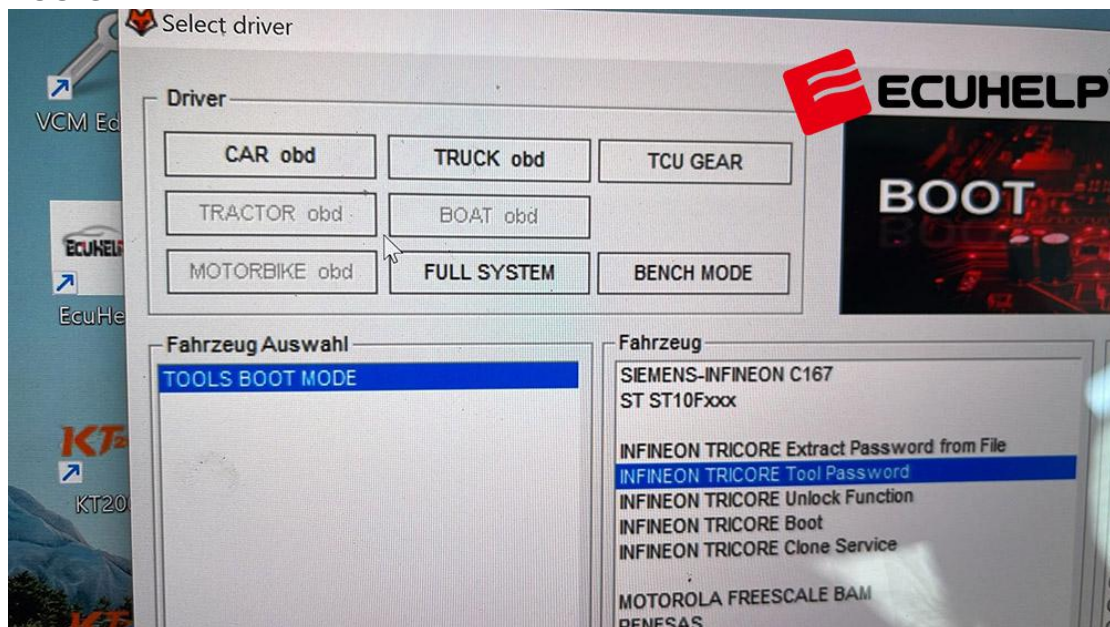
VCM Ed

ECUHELP

EcuHe

KT2

KT20

Select driver

Driver

CAR obd
TRUCK obd
TCU GEAR
TRACTOR obd
BOAT obd
MOTORBIKE obd
FULL SYSTEM
BENCH MODE

ECUHELP

BOOT

Fahrzeug Auswahl

TOOLS BOOT MODE

Fahrzeug

SIEMENS-INFINEON C167
ST ST10Fxxx

INFINEON TRICORE Extract Password from File
INFINEON TRICORE Tool Password
INFINEON TRICORE Unlock Function
INFINEON TRICORE Boot
INFINEON TRICORE Clone Service

MOTOROLA FREESCALE BAM
RENESAS